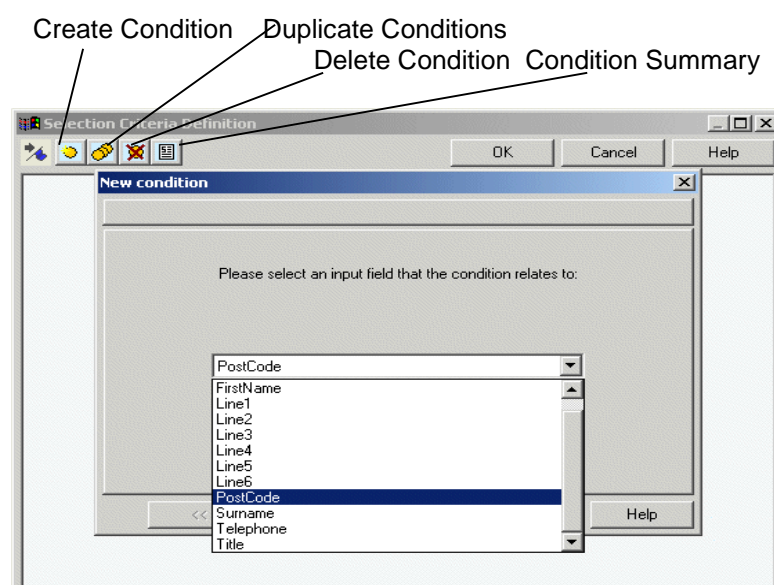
Create Condition Duplicate Conditions
Delete Condition Condition Summary

Selection Criteria Definition

OK Cancel Help

New condition

Please select an input field that the condition relates to:

PostCode

FirstName
Line1
Line2
Line3
Line4
Line5
Line6
PostCode
Surname
Telephone
Title

<<

Help